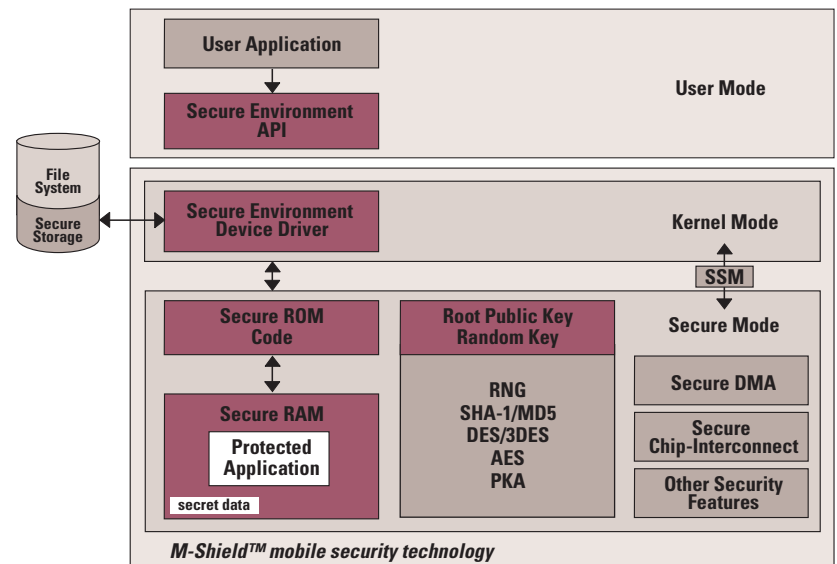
User Application

Secure Environment API

User Mode

File System

Secure Storage

Secure Environment Device Driver

Kernel Mode

SSM

Secure ROM Code

Root Public Key Random Key

Secure Mode

RNG
SHA-1/MD5
DES/3DES
AES
PKA

Secure DMA

Secure Chip-Interconnect

Other Security Features

Secure RAM

Protected Application

secret data

M-Shield™ mobile security technology